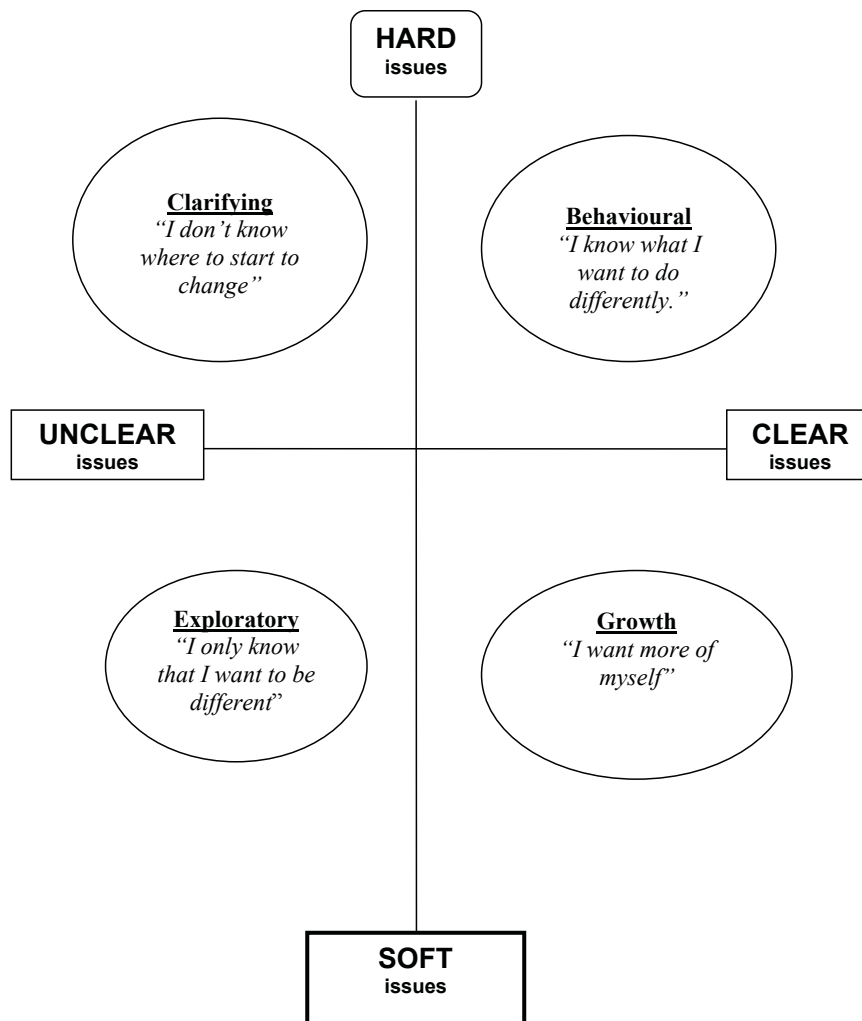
HARD
issues

Clarifying
"I don't know where to start to change"

Behavioural
"I know what I want to do differently."

UNCLEAR
issues

CLEAR
issues

Exploratory
"I only know that I want to be different"

Growth
"I want more of myself"

SOFT
issues